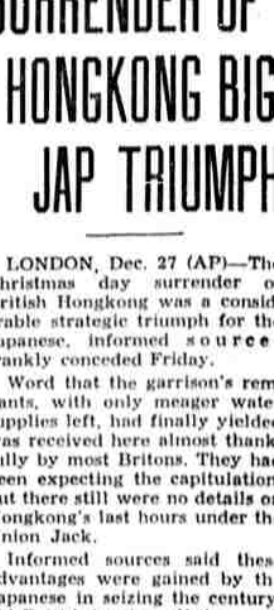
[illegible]URRENDER OF
HONGKONG BIG
JAP TRIUMPH

LONDON, Dec. 27 (AP)—The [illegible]hristmas day surrender of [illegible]ritish Hongkong was a considerable strategic triumph for the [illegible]apanese, informed sources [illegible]rankly conceded Friday.

Word that the garrison's remnants, with only meager water supplies left, had finally yielded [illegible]as received here almost thankfully by most Britons. They had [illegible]een expecting the capitulation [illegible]ut there still were no details of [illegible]ongkong's last hours under the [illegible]nion Jack.

Informed sources said these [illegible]dvantages were gained by the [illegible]apanese in seizing the century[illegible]